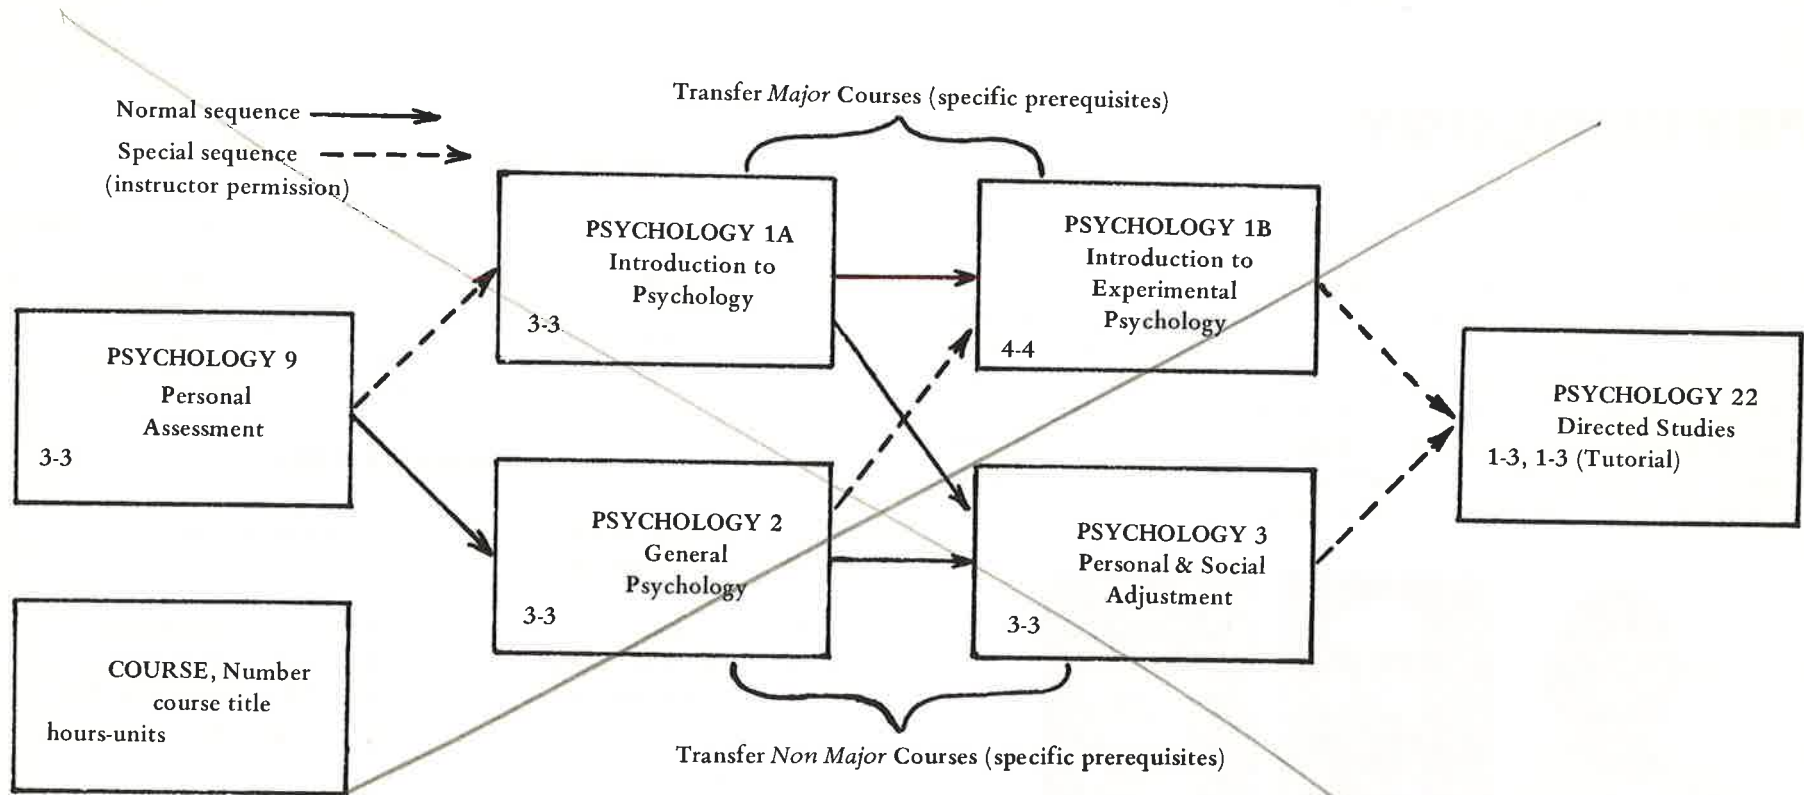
Normal sequence
Special sequence
(instructor permission)

Transfer *Major* Courses (specific prerequisites)

PSYCHOLOGY 9
Personal
Assessment
3-3

PSYCHOLOGY 1A
Introduction to
Psychology
3-3

PSYCHOLOGY 1B
Introduction to
Experimental
Psychology
4-4

PSYCHOLOGY 22
Directed Studies
1-3, 1-3 (Tutorial)

PSYCHOLOGY 2
General
Psychology
3-3

PSYCHOLOGY 3
Personal & Social
Adjustment
3-3

COURSE, Number
course title
hours-units

Transfer *Non Major* Courses (specific prerequisites)